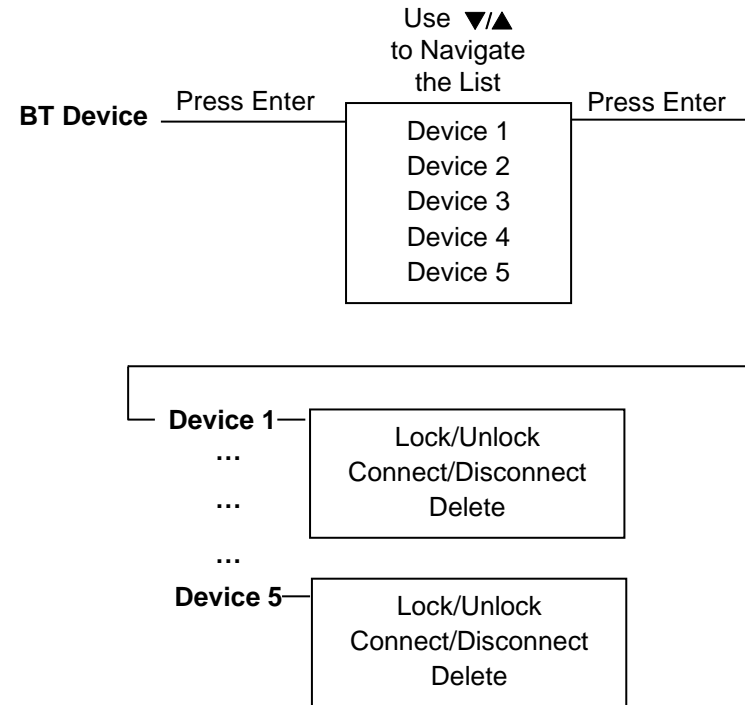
Use ▼/▲ to Navigate the List

BT Device

Press Enter

Device 1
Device 2
Device 3
Device 4
Device 5

Press Enter

Device 1

Lock/Unlock
Connect/Disconnect
Delete

…
…
…

Device 5

Lock/Unlock
Connect/Disconnect
Delete